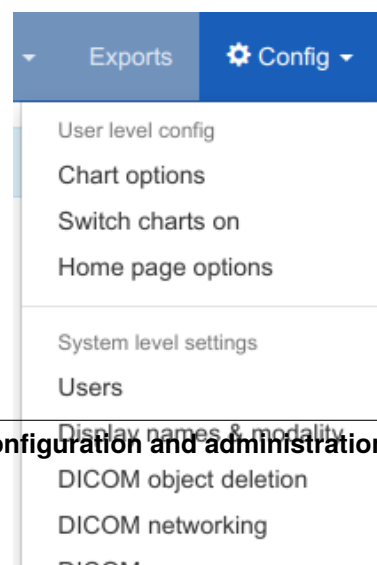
Exports
Config

User level config
Chart options
Switch charts on
Home page options

System level settings
Users
Display names & modality
onfiguration and administration
DICOM object deletion
DICOM networking
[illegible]